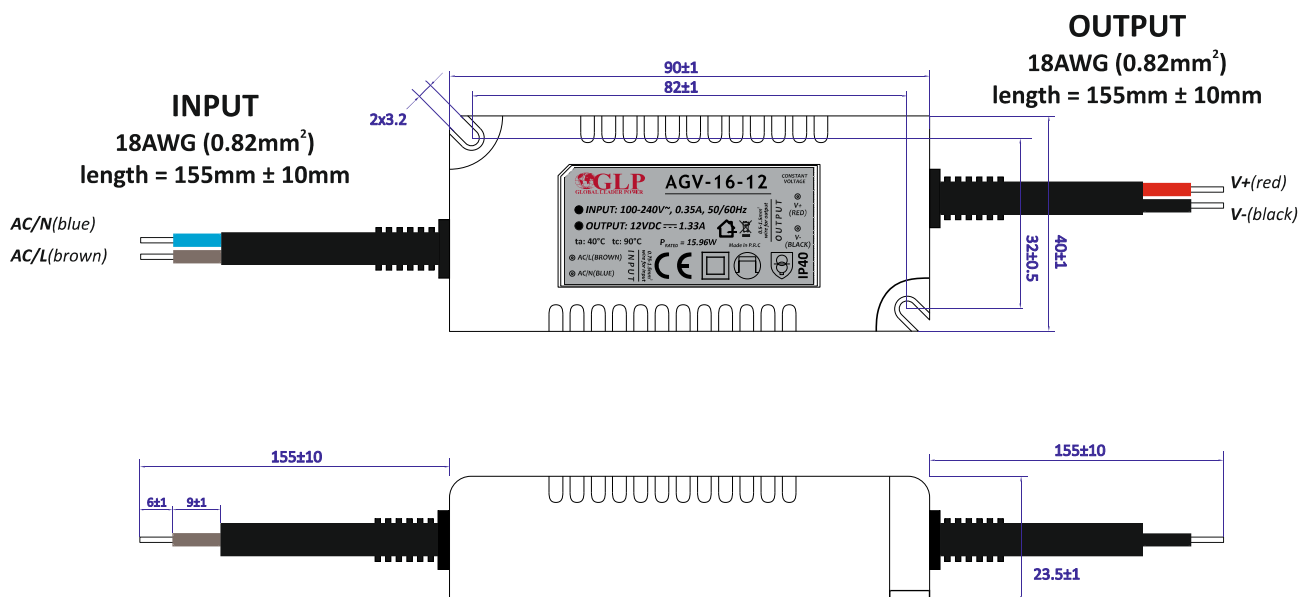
OUTPUT
18AWG (0.82mm$^2$)
length = 155mm ± 10mm

INPUT
18AWG (0.82mm$^2$)
length = 155mm ± 10mm

90±1
82±1
2x3.2

AC/N(blue)
AC/L(brown)

GLP
GLOBAL LEADER POWER
AGV-16-12
CONSTANT VOLTAGE
INPUT: 100-240V~, 0.35A, 50/60Hz
OUTPUT: 12VDC ⎓ 1.33A
ta: 40°C tc: 90°C
$P_{rated}$ = 15.96W
Made in P.R.C
AC/L(BROWN)
AC/N(BLUE)
INPUT
OUTPUT
V+ (RED)
V- (BLACK)
IP40

V+(red)
V-(black)

32±0.5
40±1

155±10
6±1
9±1
155±10
23.5±1